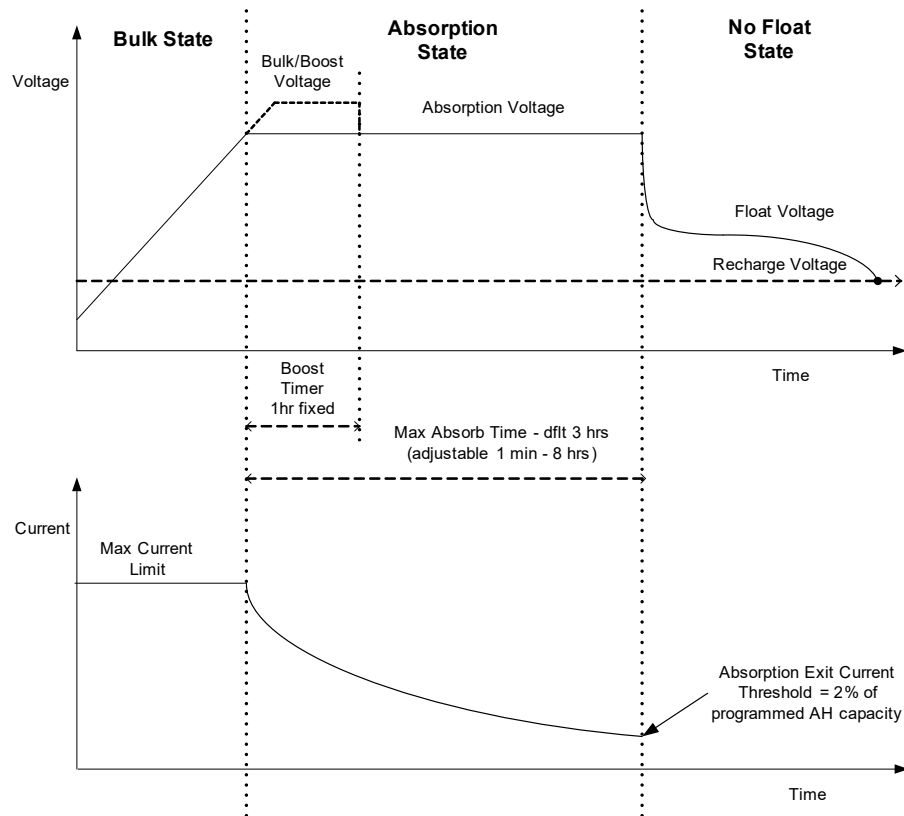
Bulk State

Absorption State

No Float State

Voltage

Bulk/Boost Voltage

Absorption Voltage

Float Voltage

Recharge Voltage

Time

Boost Timer 1hr fixed

Max Absorb Time - dflt 3 hrs (adjustable 1 min - 8 hrs)

Current

Max Current Limit

Absorption Exit Current Threshold = 2% of programmed AH capacity

Time